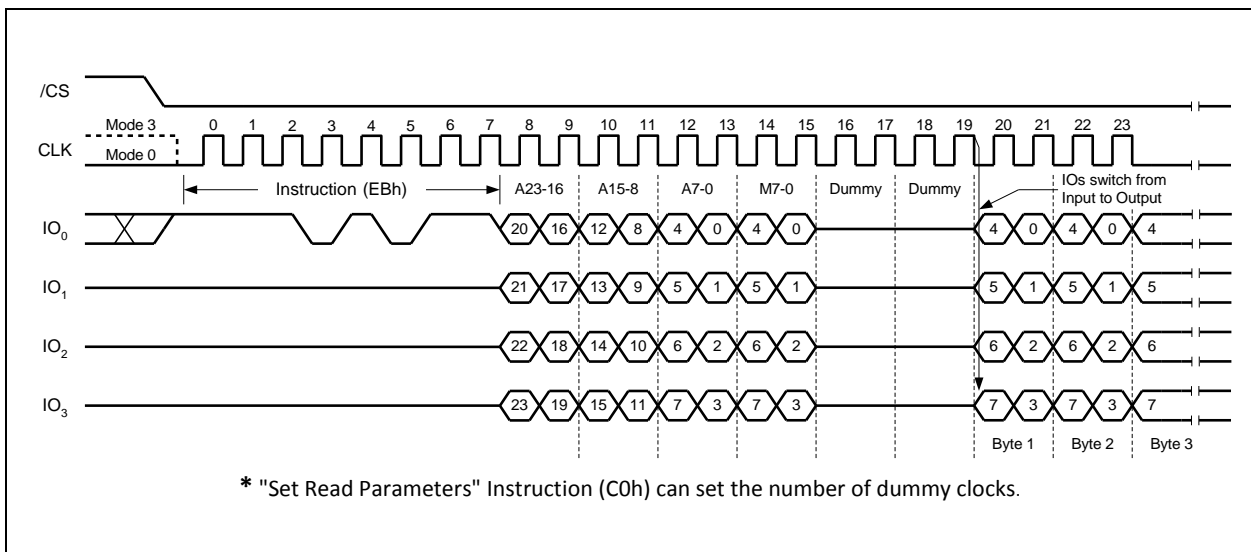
/CS

Mode 3
Mode 0
CLK

0 1 2 3 4 5 6 7 8 9 10 11 12 13 14 15 16 17 18 19 20 21 22 23

Instruction (EBh)
A23-16 A15-8 A7-0 M7-0 Dummy Dummy
IOs switch from Input to Output

$IO_0$ 20 16 12 8 4 0 4 0 4 0 4 0 4
$IO_1$ 21 17 13 9 5 1 5 1 5 1 5 1 5
$IO_2$ 22 18 14 10 6 2 6 2 6 2 6 2 6
$IO_3$ 23 19 15 11 7 3 7 3 7 3 7 3 7

Byte 1 Byte 2 Byte 3

* "Set Read Parameters" Instruction (C0h) can set the number of dummy clocks.